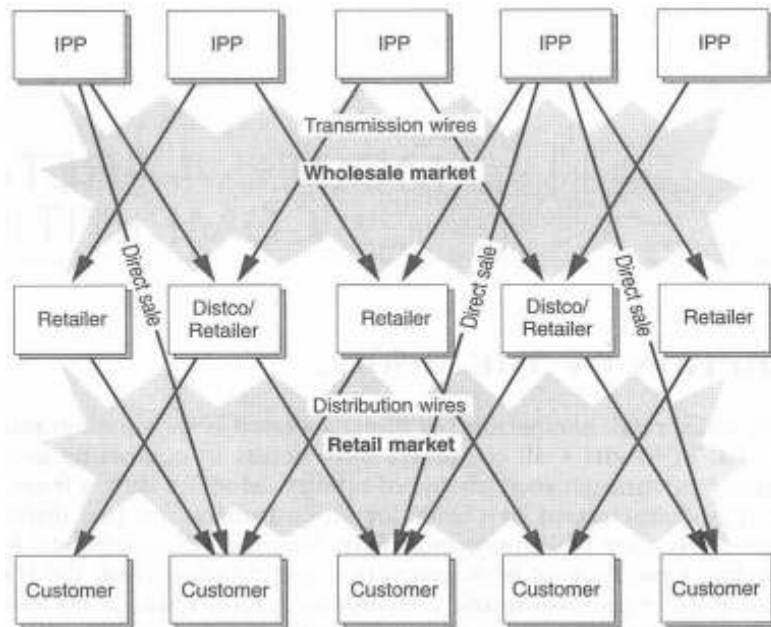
IPP IPP IPP IPP IPP

Transmission wires

Wholesale market

Direct sale

Direct sale

Direct sale

Retailer

Distco/ Retailer

Retailer

Distco/ Retailer

Retailer

Distribution wires

Retail market

Customer Customer Customer Customer Customer